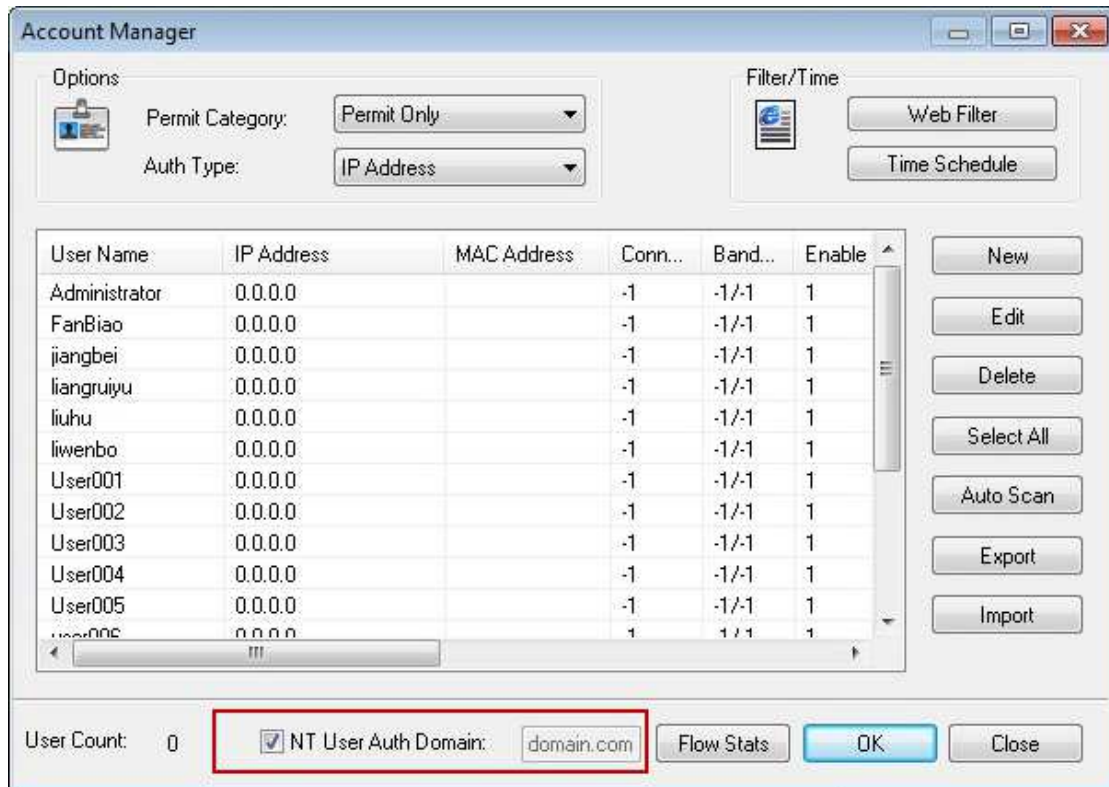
Account Manager

Options

Permit Category: Permit Only

Auth Type: IP Address

Filter/Time

Web Filter

Time Schedule

| User Name | IP Address | MAC Address | Conn... | Band... | Enable |
|---|---|---|---|---|---|
| Administrator | 0.0.0.0 | | -1 | -1/-1 | 1 |
| FanBiao | 0.0.0.0 | | -1 | -1/-1 | 1 |
| jiangbei | 0.0.0.0 | | -1 | -1/-1 | 1 |
| liangruiyu | 0.0.0.0 | | -1 | -1/-1 | 1 |
| liuhu | 0.0.0.0 | | -1 | -1/-1 | 1 |
| liwenbo | 0.0.0.0 | | -1 | -1/-1 | 1 |
| User001 | 0.0.0.0 | | -1 | -1/-1 | 1 |
| User002 | 0.0.0.0 | | -1 | -1/-1 | 1 |
| User003 | 0.0.0.0 | | -1 | -1/-1 | 1 |
| User004 | 0.0.0.0 | | -1 | -1/-1 | 1 |
| User005 | 0.0.0.0 | | -1 | -1/-1 | 1 |
| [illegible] | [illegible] | | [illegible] | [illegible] | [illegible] |

New

Edit

Delete

Select All

Auto Scan

Export

Import

User Count: 0

NT User Auth Domain: domain.com

Flow Stats

OK

Close